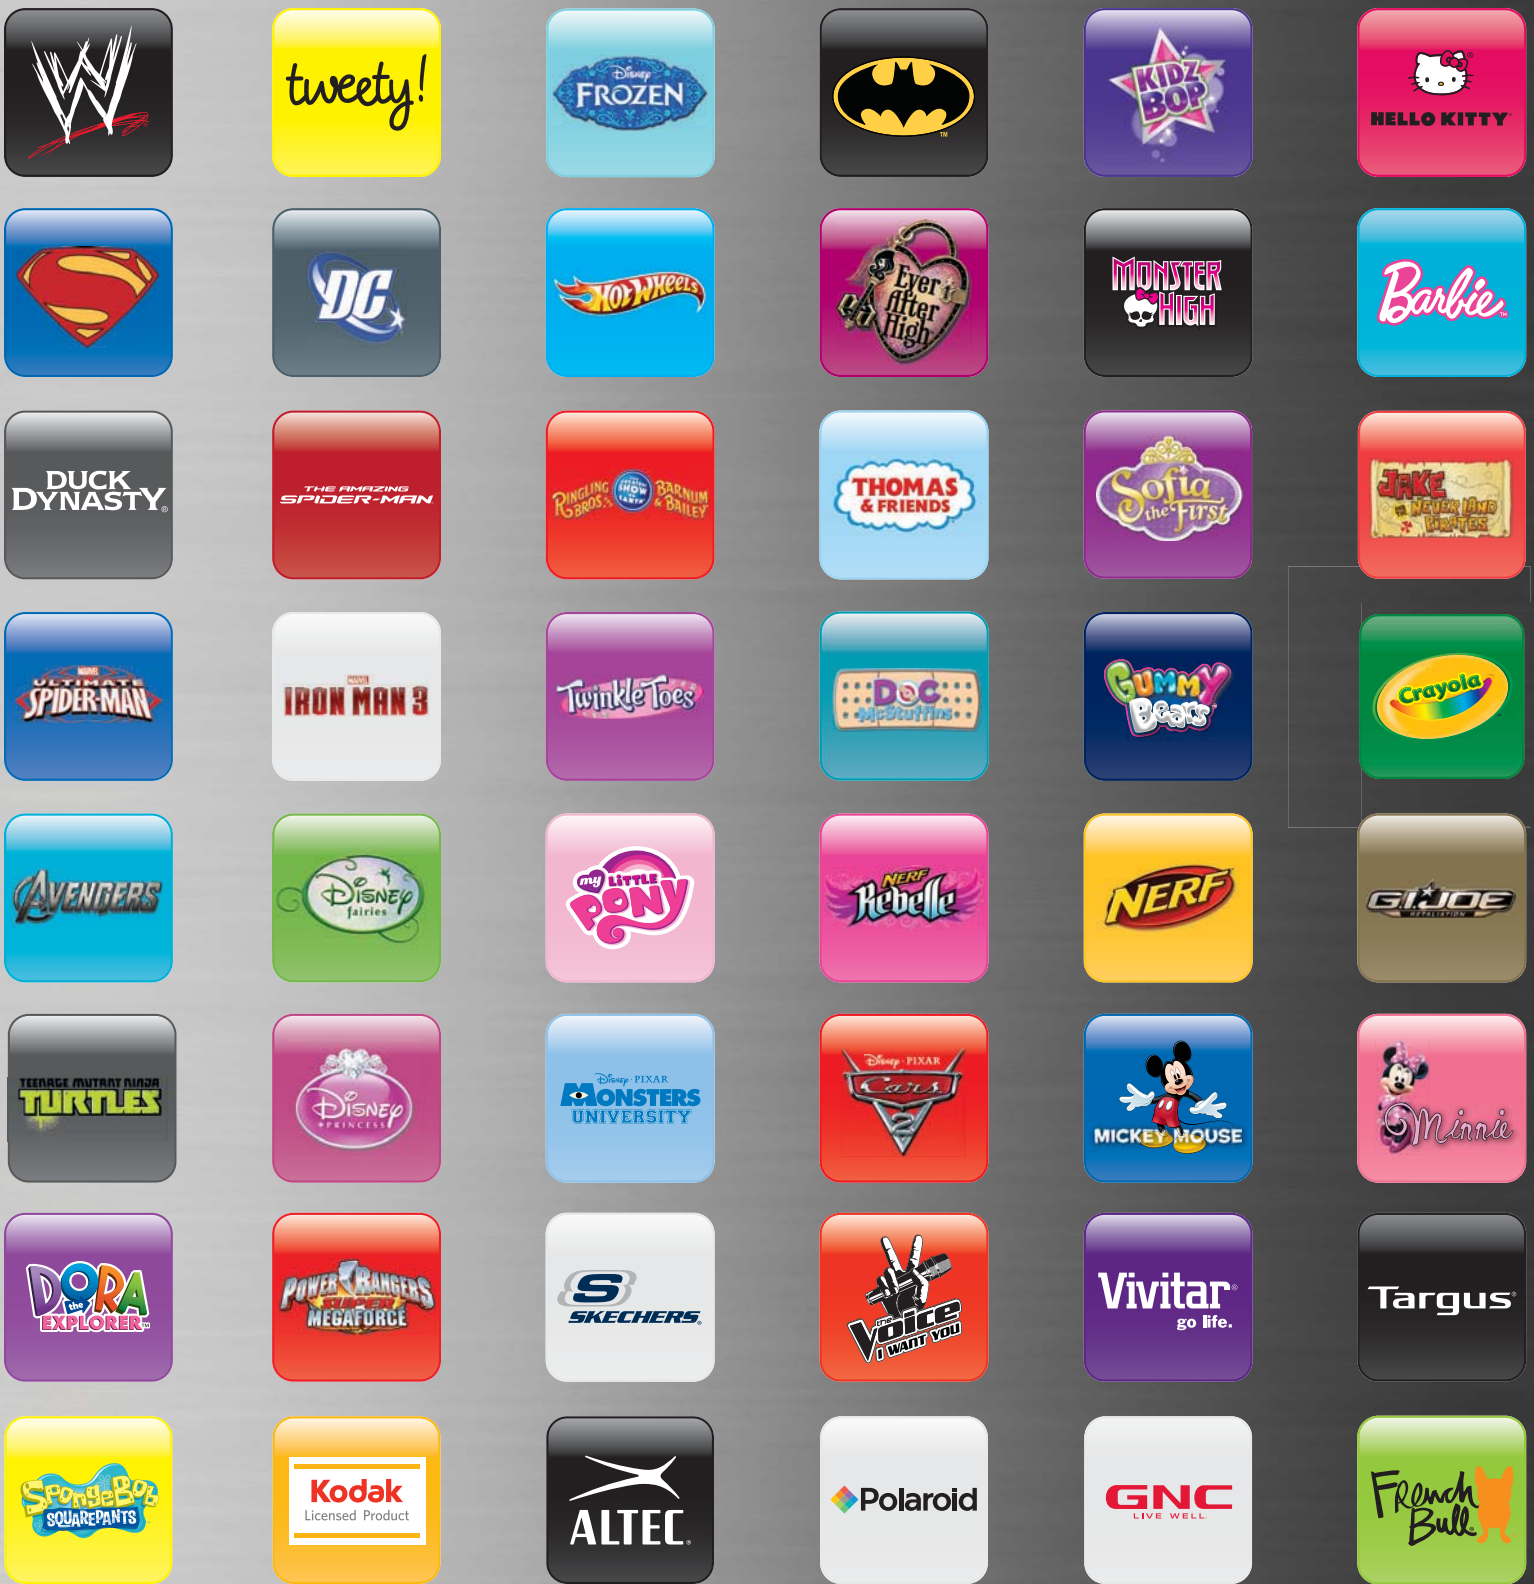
W

tweety!

Disney FROZEN

KIDZ BOP

HELLO KITTY

DC

Hot Wheels

Ever After High

MONSTER HIGH

Barbie

DUCK DYNASTY

THE AMAZING SPIDER-MAN

RINGLING BROS. BARNUM & BAILEY

THOMAS & FRIENDS

Sofia the First

JAKE AND THE NEVER LAND PIRATES

MARVEL ULTIMATE SPIDER-MAN

MARVEL IRON MAN 3

Twinkle Toes

DOC McStuffins

Gummy Bears

Crayola

AVENGERS

Disney fairies

my little pony

NERF Rebelle

NERF

G.I. JOE RETALIATION

TEENAGE MUTANT NINJA TURTLES

Disney PRINCESS

Disney · PIXAR MONSTERS UNIVERSITY

Disney · PIXAR Cars 2

MICKEY MOUSE

Minnie

DORA the EXPLORER

POWER RANGERS SUPER MEGAFORCE

S SKECHERS

the Voice I WANT YOU

Vivitar go life.

Targus

SpongeBob SQUAREPANTS

Kodak Licensed Product

ALTEC

Polaroid

GNC LIVE WELL

French Bull